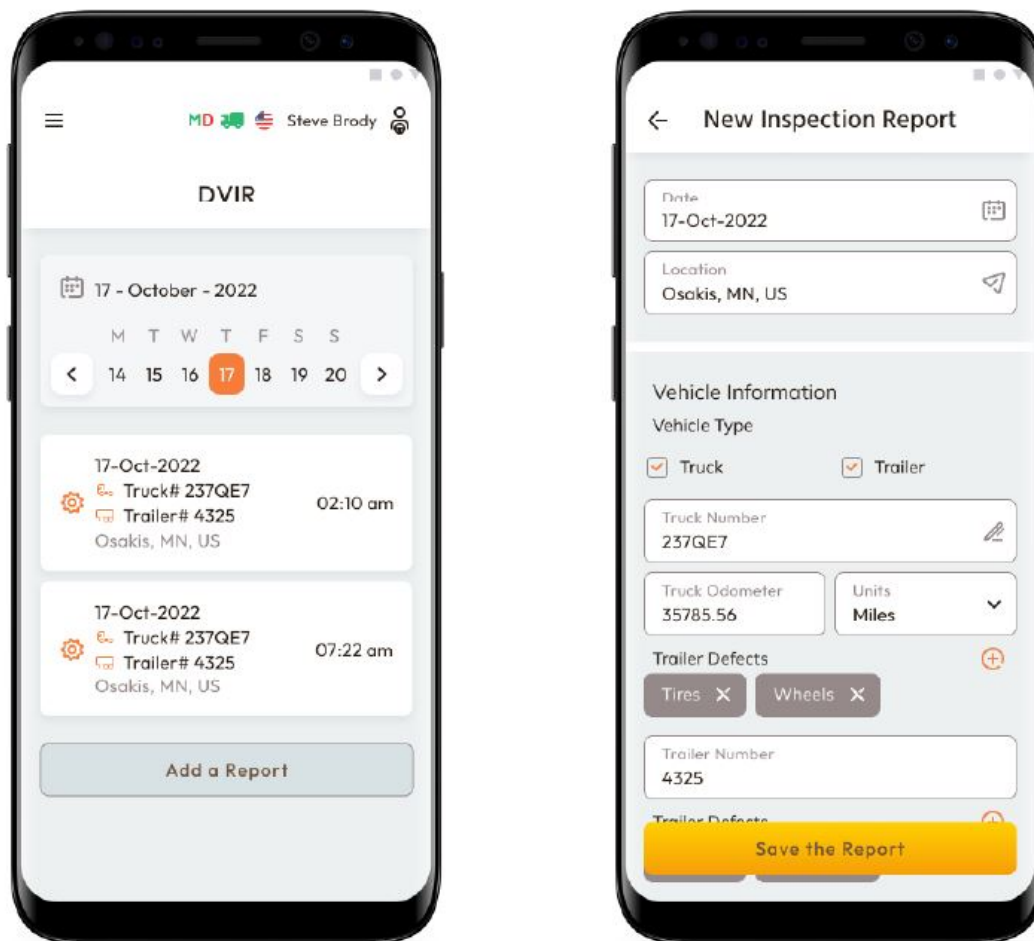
MD Steve Brody

DVIR

17 - October - 2022

M T W T F S S

< 14 15 16 17 18 19 20 >

17-Oct-2022
Truck# 237QE7
Trailer# 4325
Osakis, MN, US
02:10 am

17-Oct-2022
Truck# 237QE7
Trailer# 4325
Osakis, MN, US
07:22 am

Add a Report

← New Inspection Report

Date
17-Oct-2022

Location
Osakis, MN, US

Vehicle Information
Vehicle Type

Truck Trailer

Truck Number
237QE7

Truck Odometer
35785.56

Units
Miles

Trailer Defects

Tires ✕ Wheels ✕

Trailer Number
4325

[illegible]

Save the Report